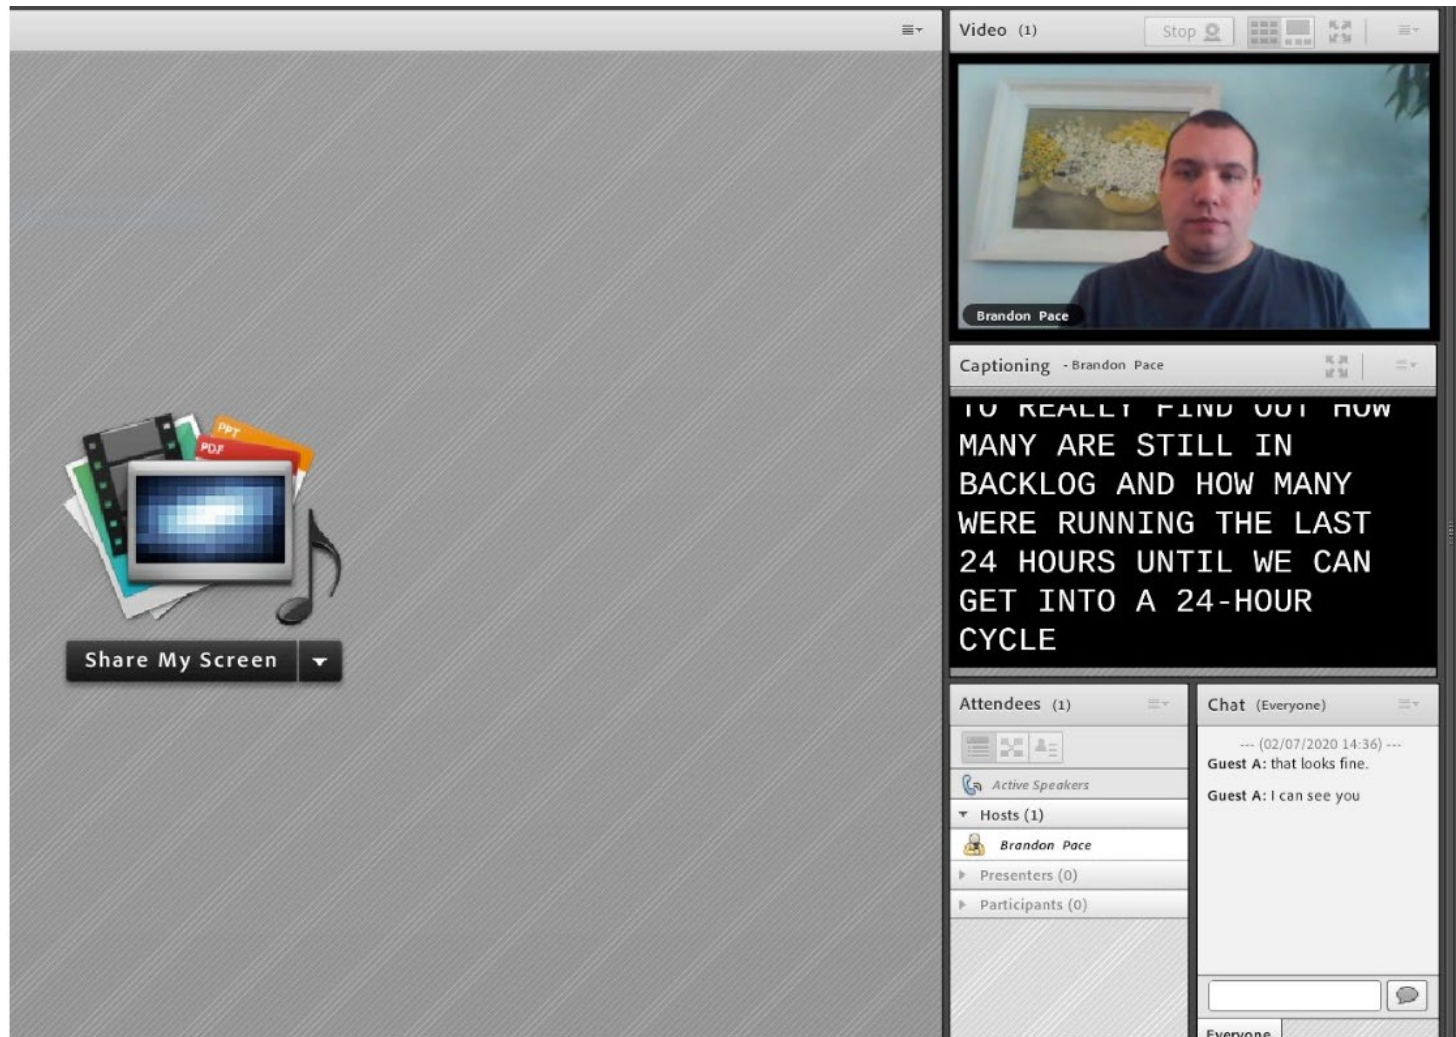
PPT
PDF
Share My Screen

Video (1)
Stop
Brandon Pace

Captioning - Brandon Pace

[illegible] MANY ARE STILL IN BACKLOG AND HOW MANY WERE RUNNING THE LAST 24 HOURS UNTIL WE CAN GET INTO A 24-HOUR CYCLE

Attendees (1)
Active Speakers
Hosts (1)
Brandon Pace
Presenters (0)
Participants (0)

Chat (Everyone)
--- (02/07/2020 14:36) ---
Guest A: that looks fine.
Guest A: I can see you
Everyone